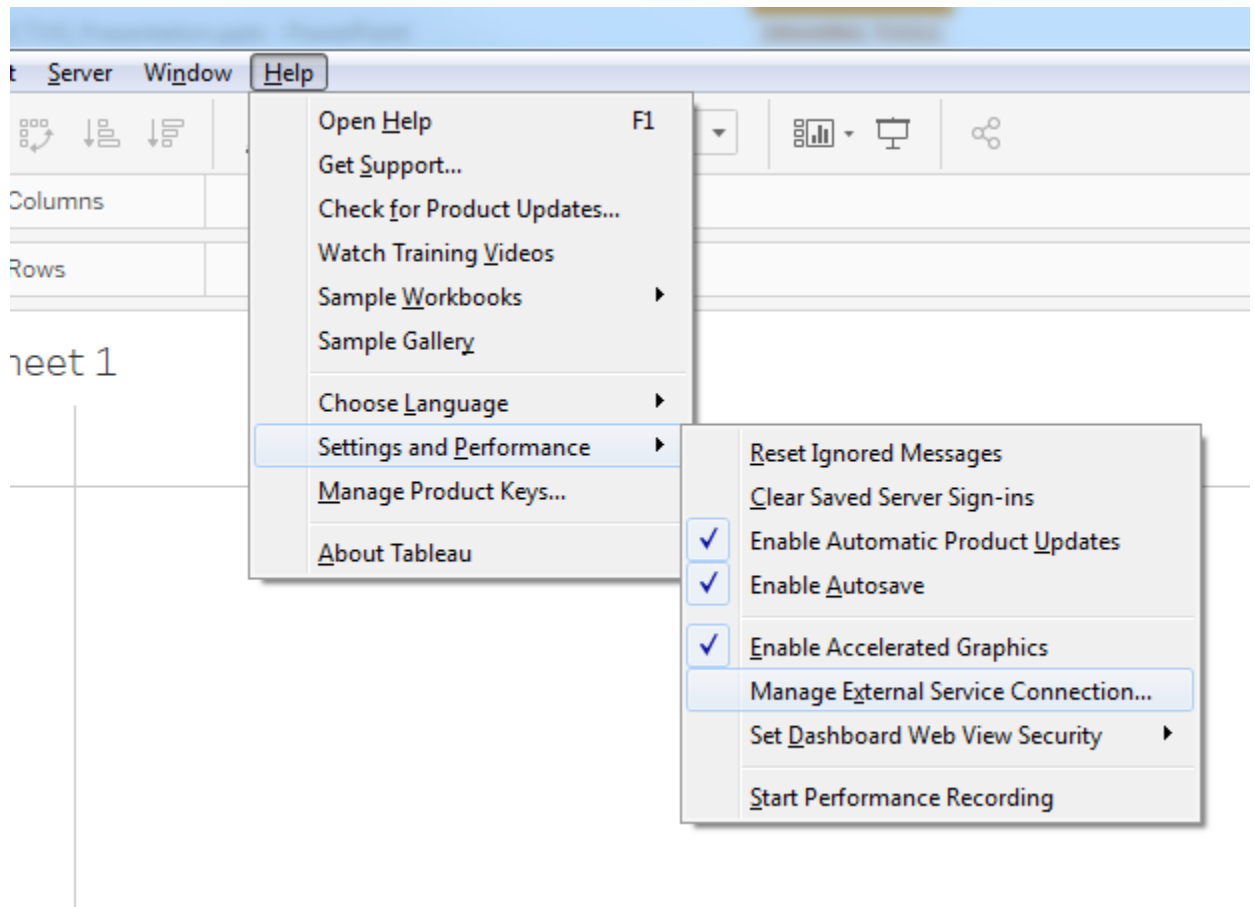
t Server Window Help

Open Help F1
Get Support...
Check for Product Updates...
Watch Training Videos
Sample Workbooks
Sample Gallery
Choose Language
Settings and Performance
Manage Product Keys...
About Tableau

Columns
Rows
heet 1

Reset Ignored Messages
Clear Saved Server Sign-ins
✓ Enable Automatic Product Updates
✓ Enable Autosave
✓ Enable Accelerated Graphics
Manage External Service Connection...
Set Dashboard Web View Security
Start Performance Recording